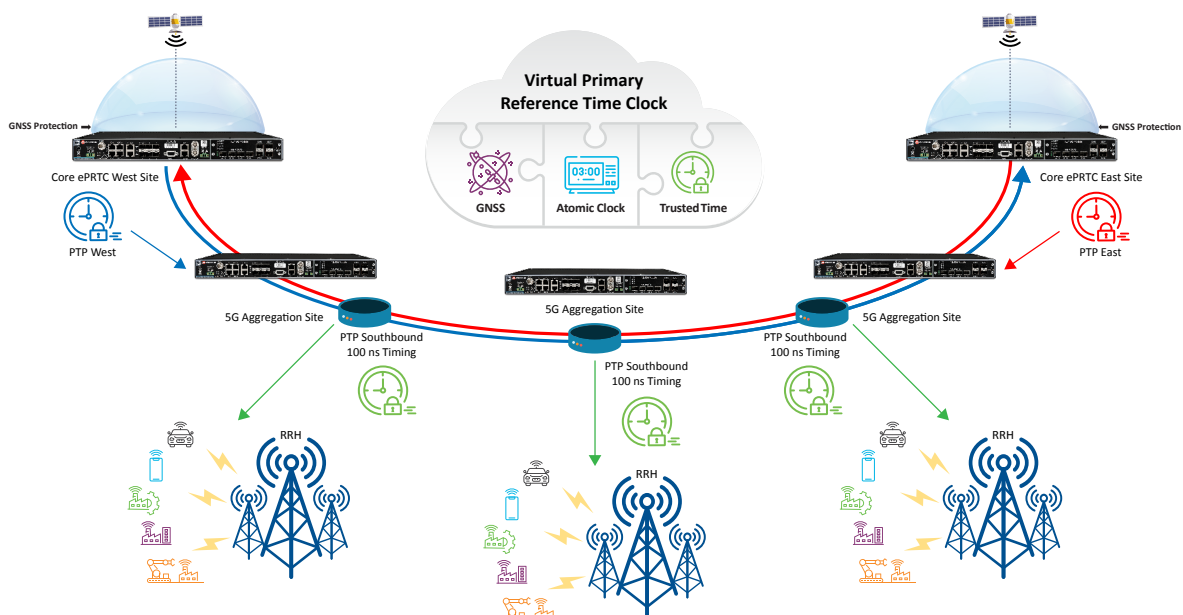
Virtual Primary Reference Time Clock

GNSS

03:00

Atomic Clock

Trusted Time

GNSS Protection

Core ePRTC West Site

PTP West

GNSS Protection

Core ePRTC East Site

PTP East

5G Aggregation Site

PTP Southbound 100 ns Timing

5G Aggregation Site

PTP Southbound 100 ns Timing

5G Aggregation Site

PTP Southbound 100 ns Timing

RRH

RRH

RRH